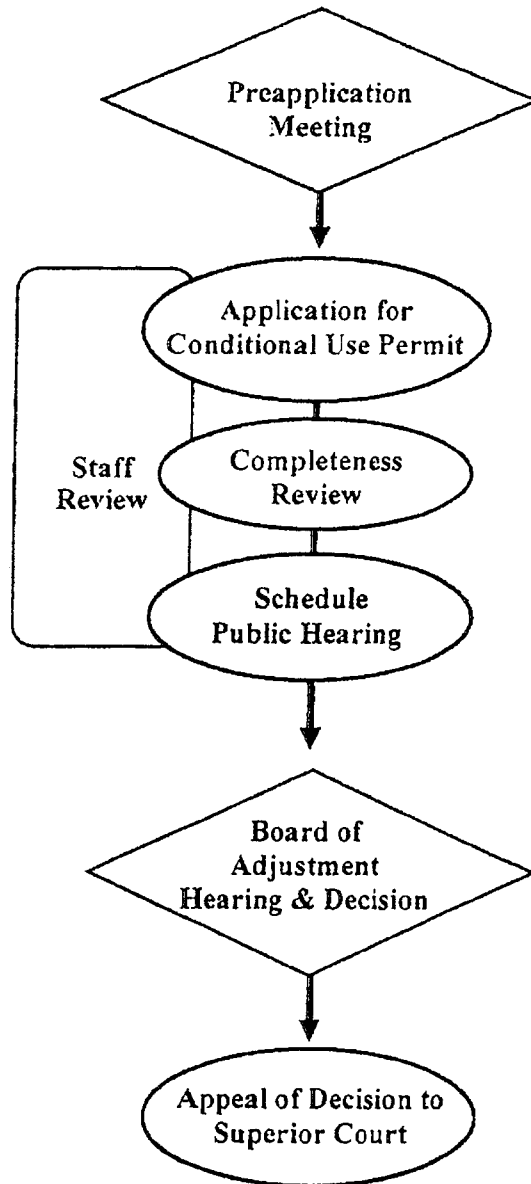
Preapplication Meeting

Application for Conditional Use Permit

Staff Review

Completeness Review

Schedule Public Hearing

Board of Adjustment Hearing & Decision

Appeal of Decision to Superior Court